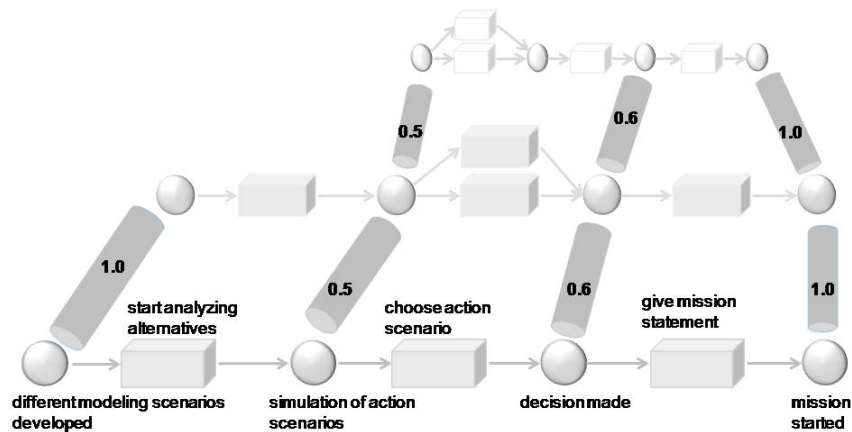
0.5

0.6

1.0

1.0

0.5

0.6

1.0

start analyzing alternatives

choose action scenario

give mission statement

different modeling scenarios developed

simulation of action scenarios

decision made

mission started